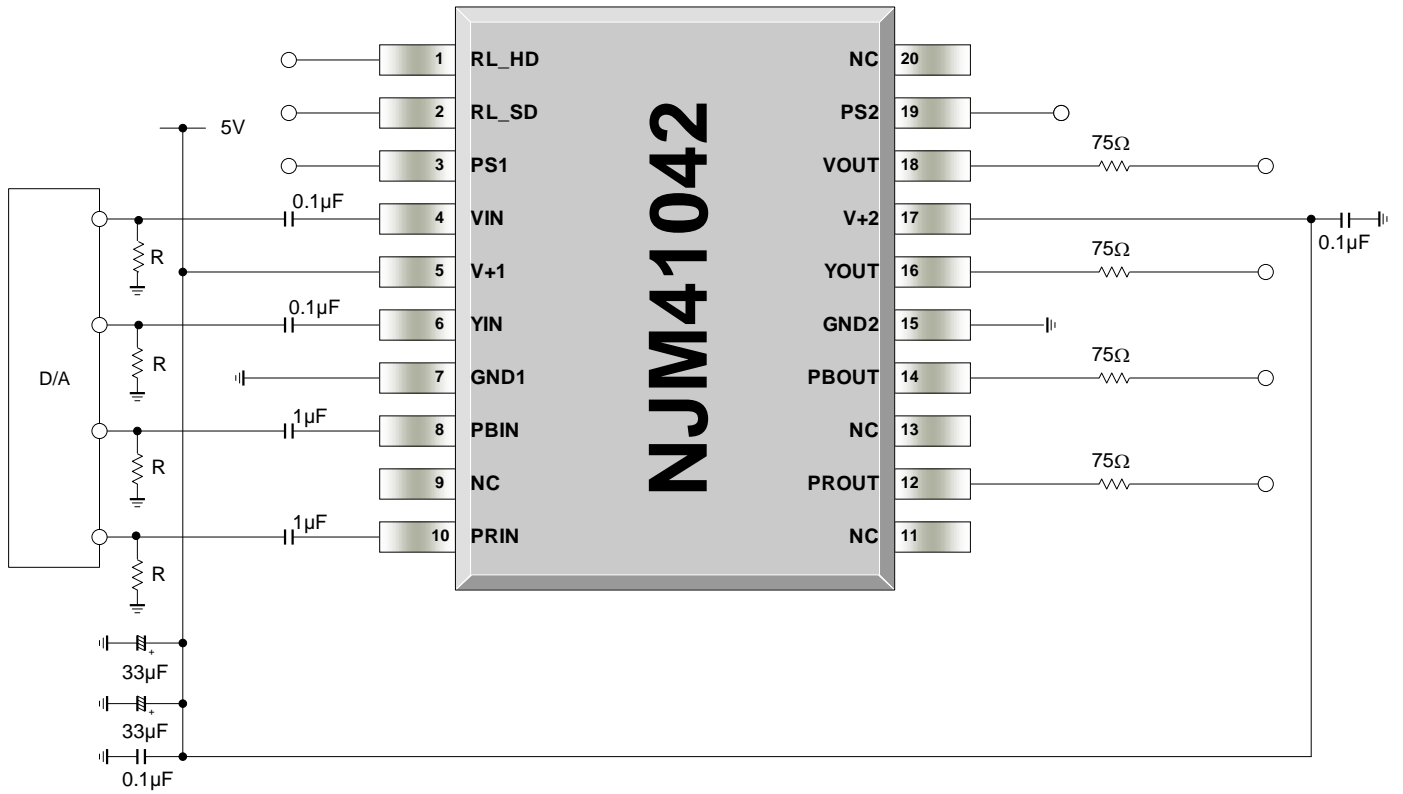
5V

D/A

R
R
R
R

0.1µF
0.1µF
1µF
1µF

33µF
33µF
0.1µF

1 RL_HD
2 RL_SD
3 PS1
4 VIN
5 V+1
6 YIN
7 GND1
8 PBIN
9 NC
10 PRIN

NJM41042

NC 20
PS2 19
VOUT 18
V+2 17
YOUT 16
GND2 15
PBOUT 14
NC 13
PROUT 12
NC 11

75Ω
75Ω
75Ω
75Ω

0.1µF